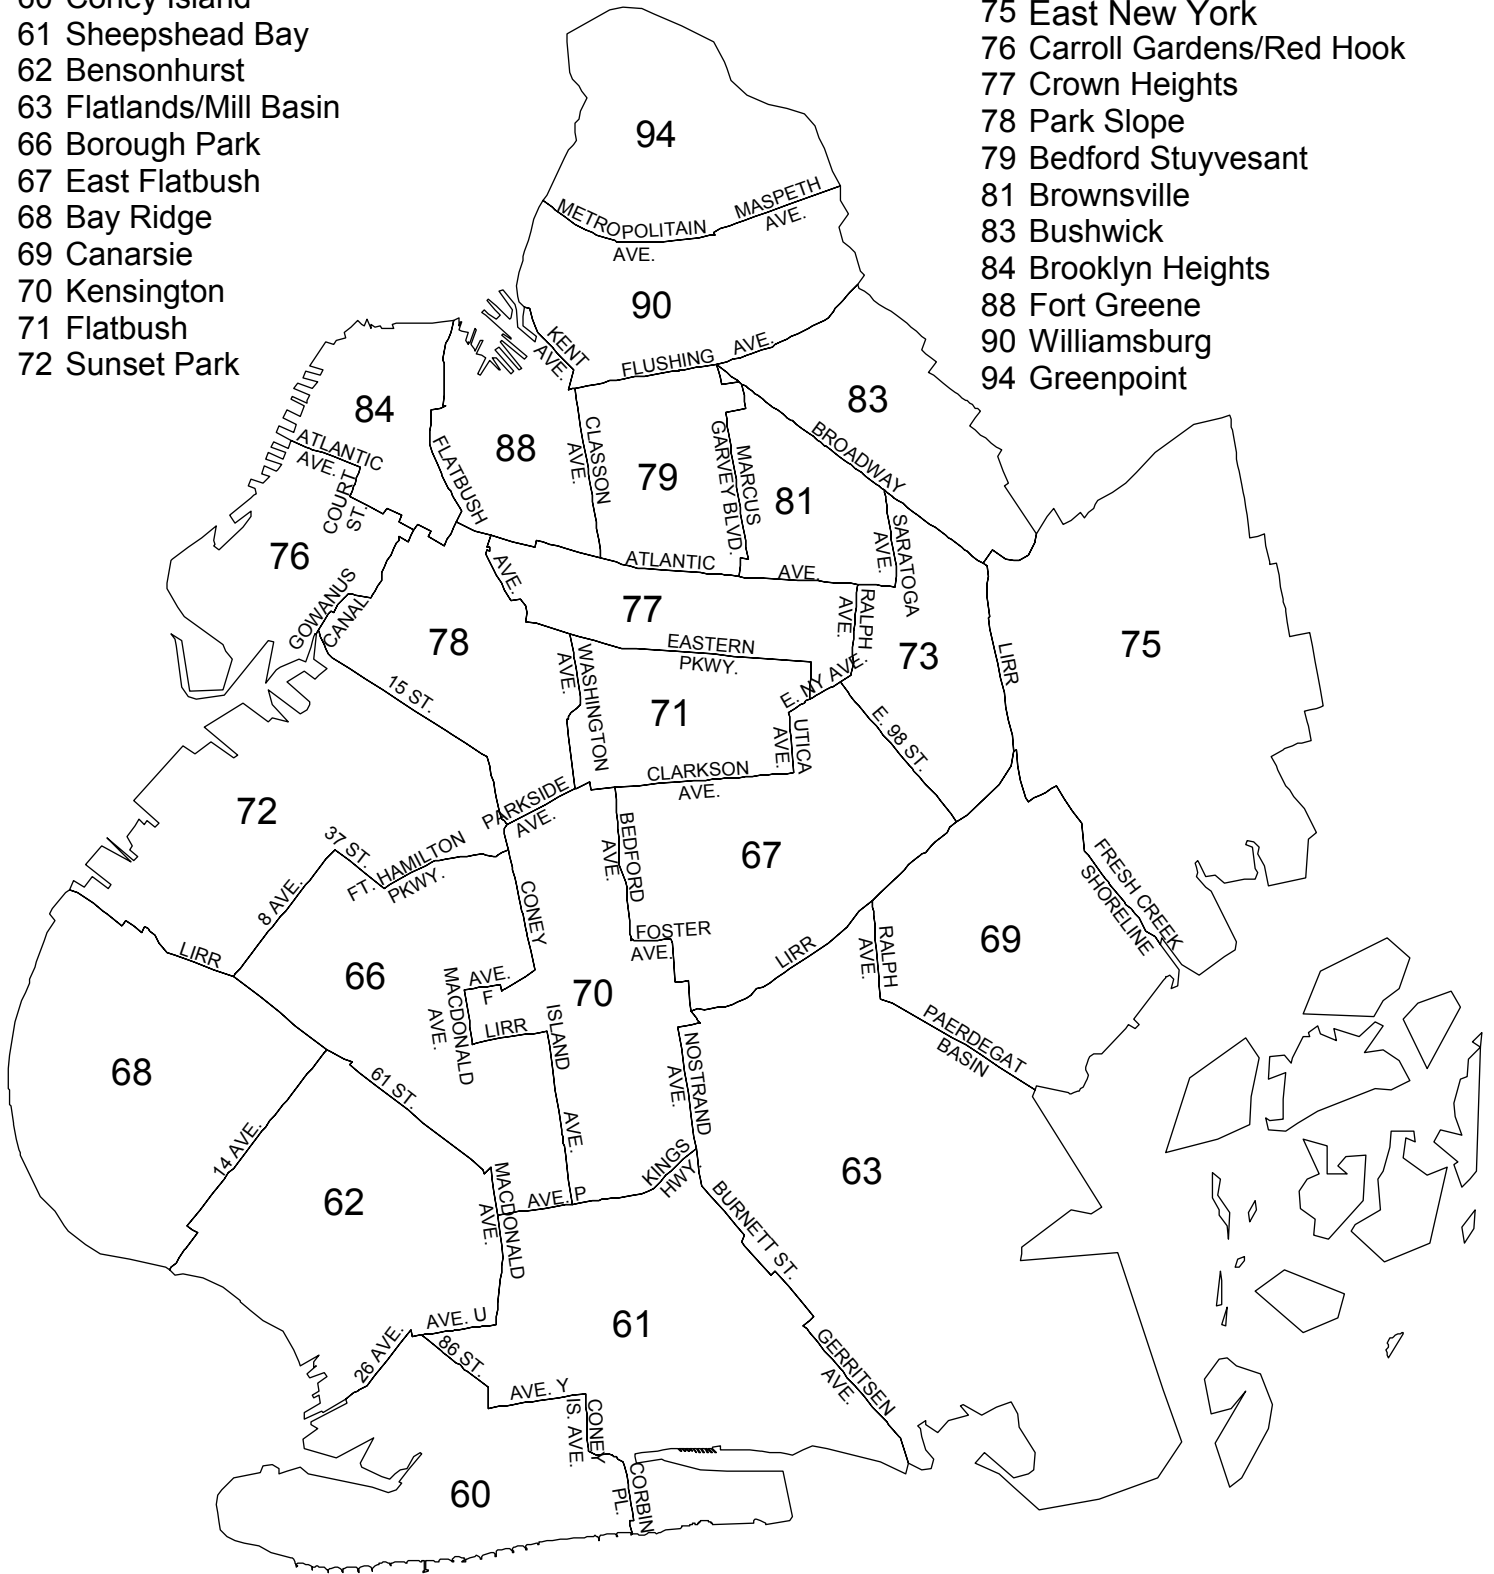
60 Coney Island
61 Sheepshead Bay
62 Bensonhurst
63 Flatlands/Mill Basin
66 Borough Park
67 East Flatbush
68 Bay Ridge
69 Canarsie
70 Kensington
71 Flatbush
72 Sunset Park

75 East New York
76 Carroll Gardens/Red Hook
77 Crown Heights
78 Park Slope
79 Bedford Stuyvesant
81 Brownsville
83 Bushwick
84 Brooklyn Heights
88 Fort Greene
90 Williamsburg
94 Greenpoint

94
METROPOLITAIN AVE.
MASPETH AVE.
90
KENT AVE.
FLUSHING AVE.
83
84
ATLANTIC AVE.
COURT ST.
FLATBUSH
88
CLASSON AVE.
79
MARCUS GARVEY BLVD.
81
BROADWAY
SARATOGA AVE.
76
ATLANTIC
AVE.
AVE.
77
RALPH AVE.
GOWANUS CANAL
78
EASTERN PKWY.
WASHINGTON AVE.
E. NY AVE.
73
LIRR
75
15 ST.
71
UTICA AVE.
E. 98 ST.
CLARKSON AVE.
72
PARKSIDE AVE.
37 ST.
FT. HAMILTON PKWY.
BEDFORD AVE.
67
FRESH CREEK
SHORELINE
CONEY
8 AVE.
FOSTER AVE.
LIRR
RALPH AVE.
69
LIRR
66
AVE. F
MACDONALD AVE.
70
ISLAND AVE.
LIRR
NOSTRAND AVE.
PAERDEGAT BASIN
68
61 ST.
14 AVE.
62
MACDONALD AVE.
AVE. P
KINGS HWY.
BURNETT ST.
63
AVE. U
26 AVE.
86 ST.
61
GERRITSEN AVE.
AVE. Y
CONEY IS. AVE.
60
CORBIN PL.